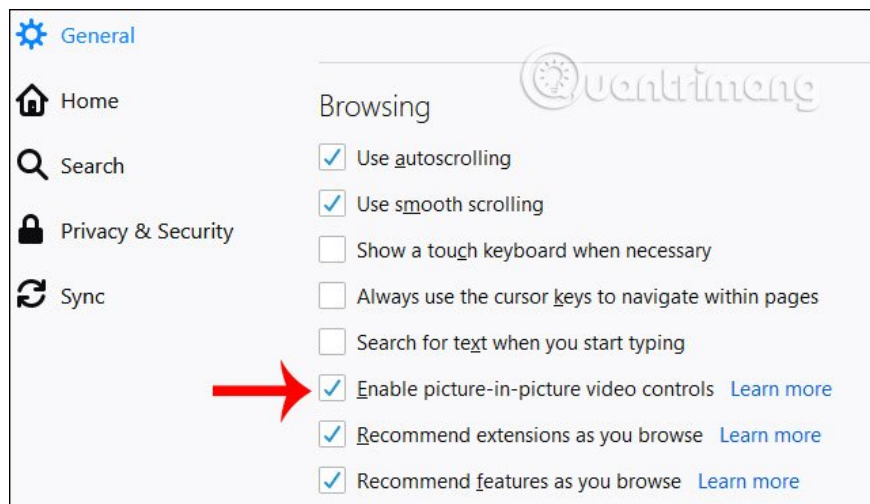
General

Home

Search

Privacy & Security

Sync

Quantrimang

Browsing

Use autoscrolling

Use smooth scrolling

Show a touch keyboard when necessary

Always use the cursor keys to navigate within pages

Search for text when you start typing

Enable picture-in-picture video controls Learn more

Recommend extensions as you browse Learn more

Recommend features as you browse Learn more